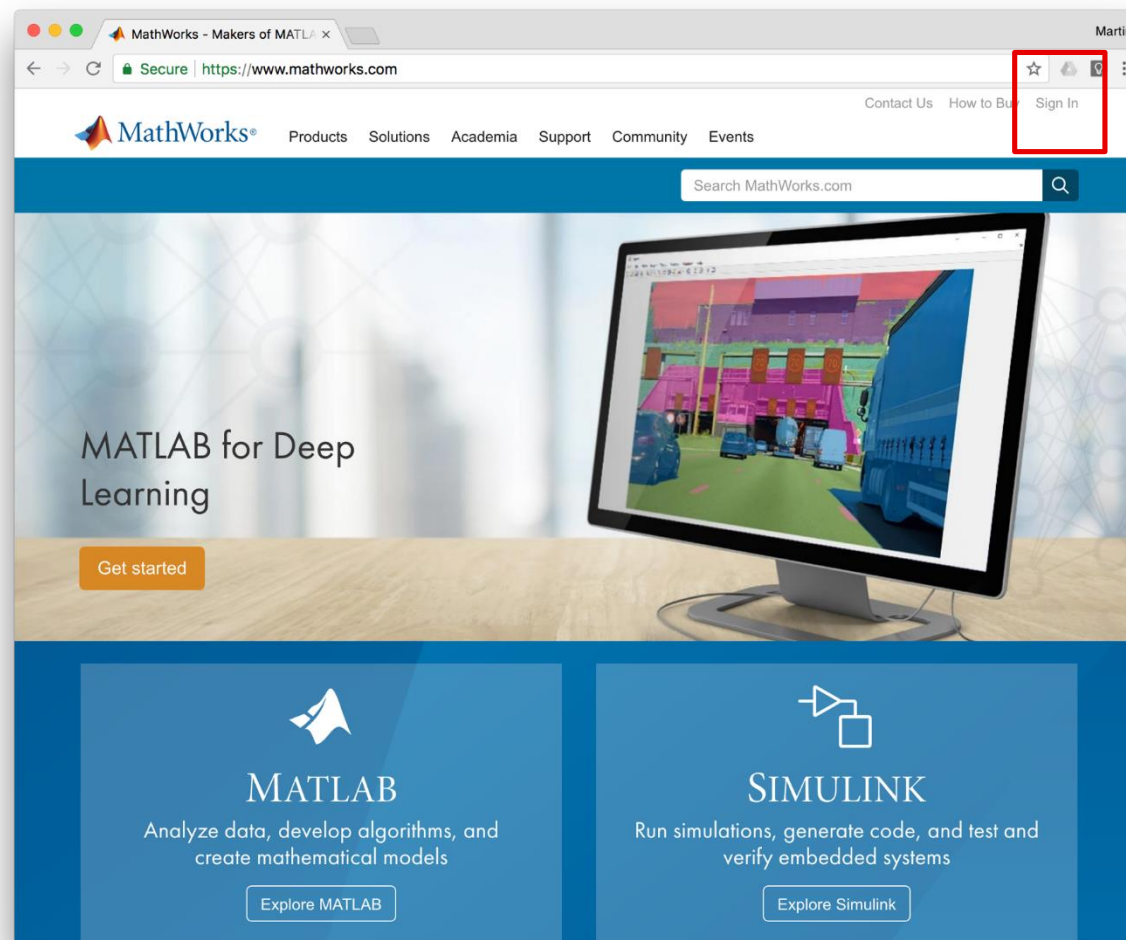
MathWorks - Makers of MATLA ×

Marti

Secure | https://www.mathworks.com

Contact Us How to Bu Sign In

MathWorks®

Products Solutions Academia Support Community Events

Search MathWorks.com

MATLAB for Deep Learning

Get started

MATLAB

Analyze data, develop algorithms, and create mathematical models

Explore MATLAB

SIMULINK

Run simulations, generate code, and test and verify embedded systems

Explore Simulink